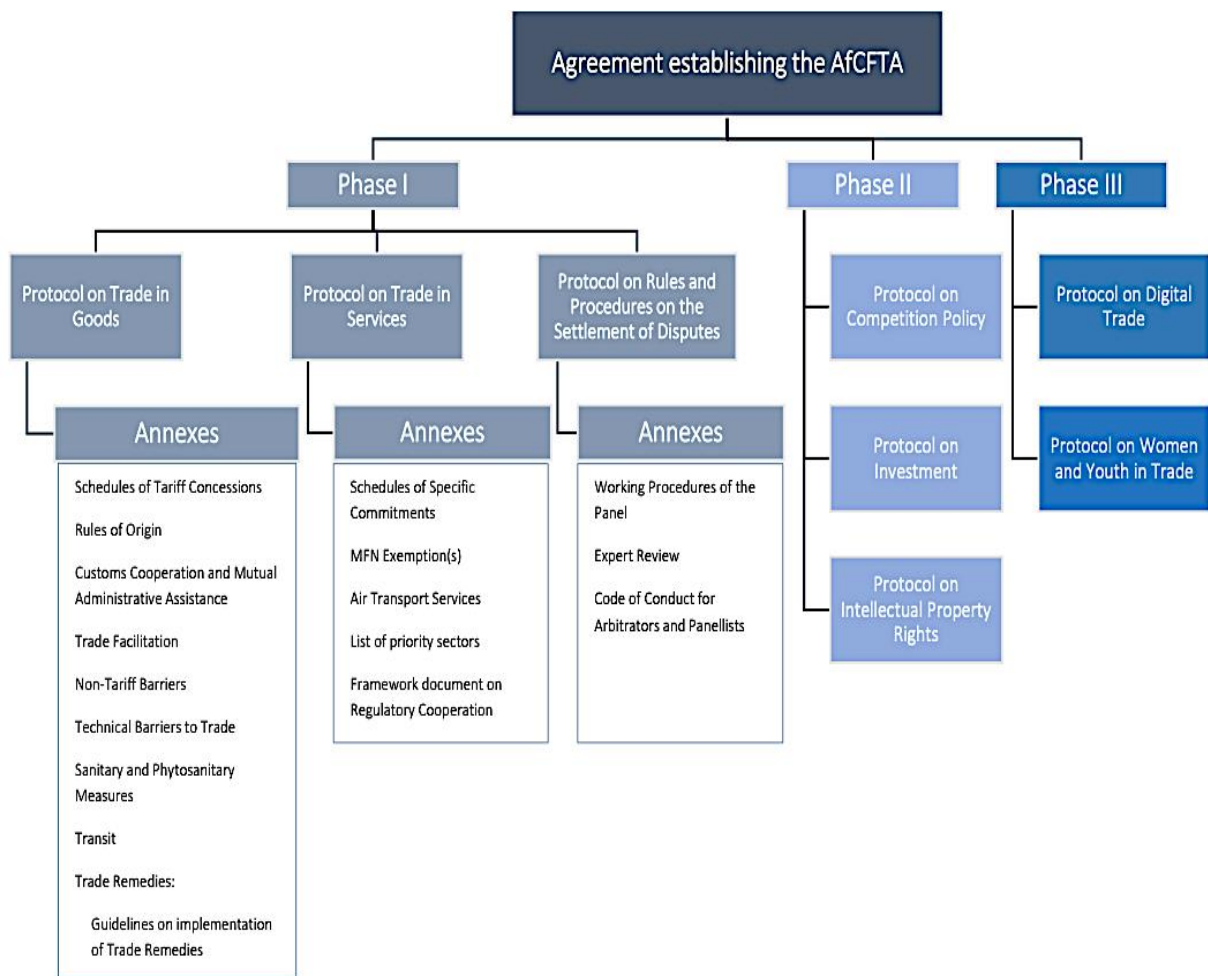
Agreement establishing the AfCFTA

Phase I

Phase II

Phase III

Protocol on Trade in Goods

Annexes

Schedules of Tariff Concessions

Rules of Origin

Customs Cooperation and Mutual Administrative Assistance

Trade Facilitation

Non-Tariff Barriers

Technical Barriers to Trade

Sanitary and Phytosanitary Measures

Transit

Trade Remedies:

Guidelines on implementation of Trade Remedies

Protocol on Trade in Services

Annexes

Schedules of Specific Commitments

MFN Exemption(s)

Air Transport Services

List of priority sectors

Framework document on Regulatory Cooperation

Protocol on Rules and Procedures on the Settlement of Disputes

Annexes

Working Procedures of the Panel

Expert Review

Code of Conduct for Arbitrators and Panellists

Protocol on Competition Policy

Protocol on Investment

Protocol on Intellectual Property Rights

Protocol on Digital Trade

Protocol on Women and Youth in Trade